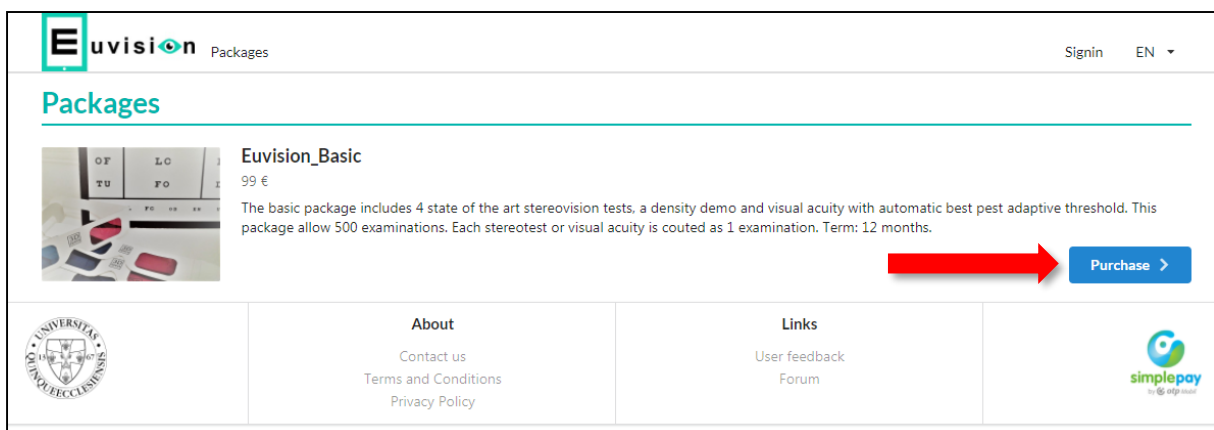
Euvision Packages

Signin EN

Packages

OF LC
TU FO

Euvision_Basic

99 €

The basic package includes 4 state of the art stereovision tests, a density demo and visual acuity with automatic best pest adaptive threshold. This package allow 500 examinations. Each stereotest or visual acuity is couted as 1 examination. Term: 12 months.

Purchase

UNIVERSITAS QUINQUEECCLESIENSIS 1367

About

Contact us

Terms and Conditions

Privacy Policy

Links

User feedback

Forum

simplepay by otp bank